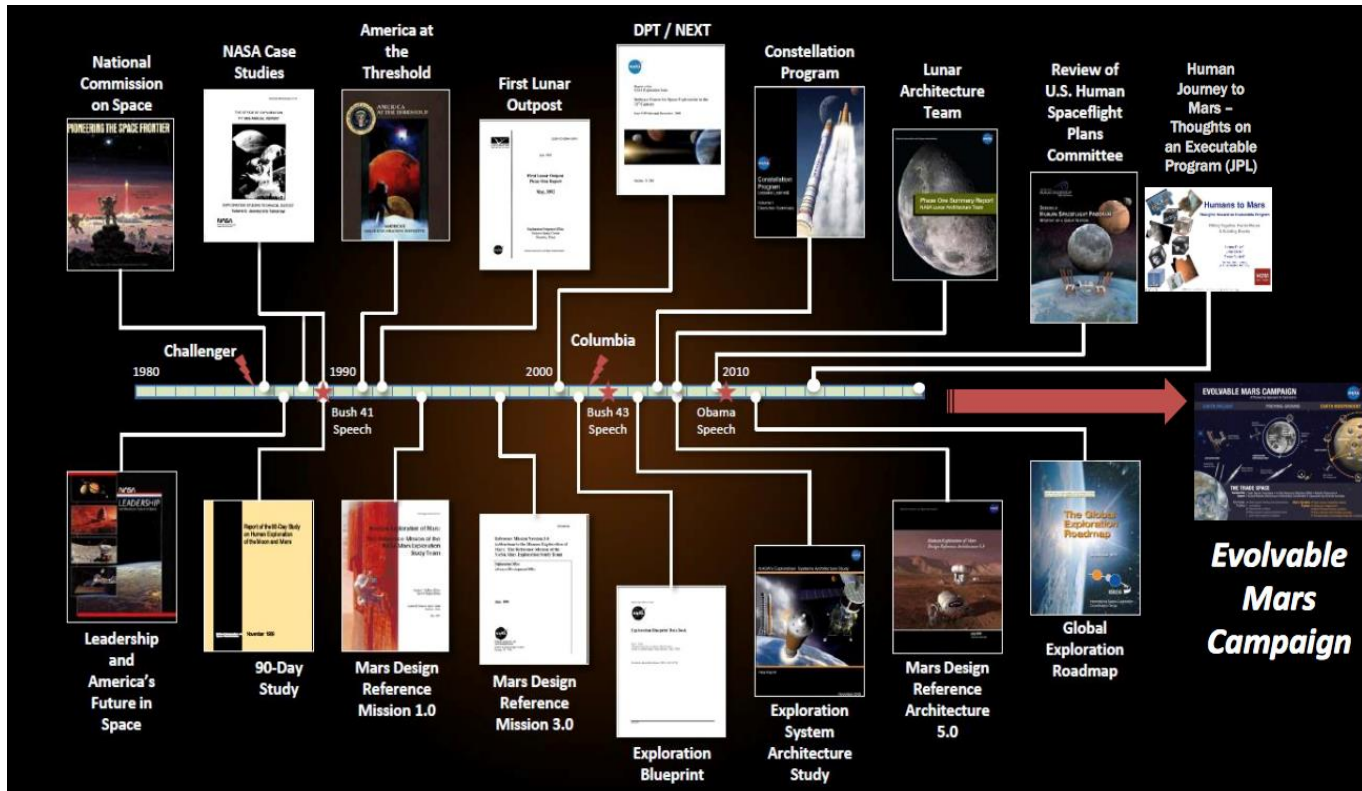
National Commission on Space

PIONEERING THE SPACE FRONTIER

NASA Case Studies

NASA

America at the Threshold

AMERICA AT THE THRESHOLD

First Lunar Outpost

First Lunar Outpost

May, 1992

DPT / NEXT

Constellation Program

Constellation Program

Lunar Architecture Team

Phase One Summary Report

Review of U.S. Human Spaceflight Plans Committee

Human Journey to Mars – Thoughts on an Executable Program (JPL)

Humans to Mars

Challenger

1980

1990

2000

Columbia

2010

Bush 41 Speech

Bush 43 Speech

Obama Speech

EVOLVABLE MARS CAMPAIGN

THE TRADE SPACE

Leadership and America's Future in Space

NASA LEADERSHIP

Report of the 90-Day Study on Human Exploration of the Moon and Mars

November 1989

90-Day Study

Human Exploration of Mars: The Reference Mission of the NASA Mars Exploration Study Team

Mars Design Reference Mission 1.0

Mars Design Reference Mission 3.0

Exploration Blueprint

Exploration System Architecture Study

Human Exploration of Mars Design Reference Architecture 5.0

Mars Design Reference Architecture 5.0

The Global Exploration Roadmap

Global Exploration Roadmap

Evolvable Mars Campaign